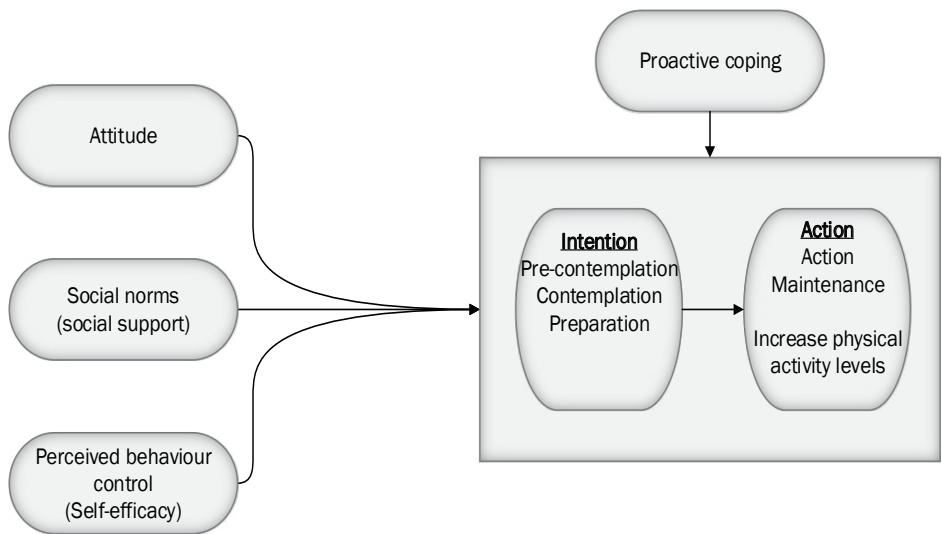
Proactive coping

Attitude

Social norms (social support)

Perceived behaviour control (Self-efficacy)

Intention
Pre-contemplation
Contemplation
Preparation

Action
Action
Maintenance

Increase physical activity levels